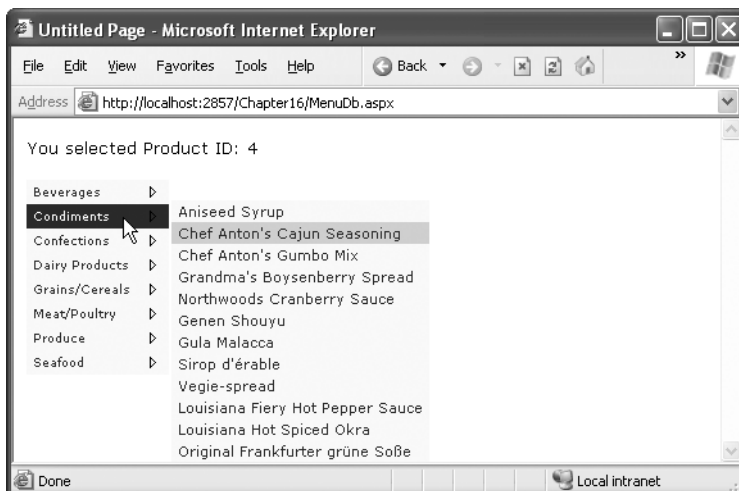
Untitled Page - Microsoft Internet Explorer

File Edit View Favorites Tools Help

Back

Address http://localhost:2857/Chapter16/MenuDb.aspx

You selected Product ID: 4

Beverages
Condiments
Confections
Dairy Products
Grains/Cereals
Meat/Poultry
Produce
Seafood

Aniseed Syrup
Chef Anton's Cajun Seasoning
Chef Anton's Gumbo Mix
Grandma's Boysenberry Spread
Northwoods Cranberry Sauce
Genen Shouyu
Gula Malacca
Sirop d'érable
Vegie-spread
Louisiana Fiery Hot Pepper Sauce
Louisiana Hot Spiced Okra
Original Frankfurter grüne Soße

Done

Local intranet